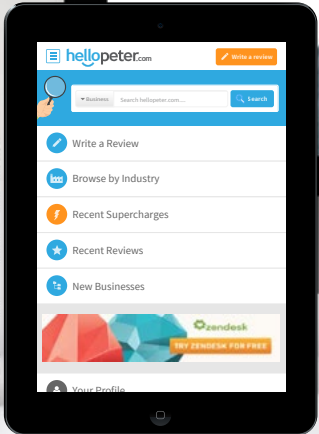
hellopeter.com

Write a review

Business

Search hellopeter.com....

Search

Write a Review

Browse by Industry

Recent Supercharges

Recent Reviews

New Businesses

zendesk

TRY ZENDESK FOR FREE

Your Profile